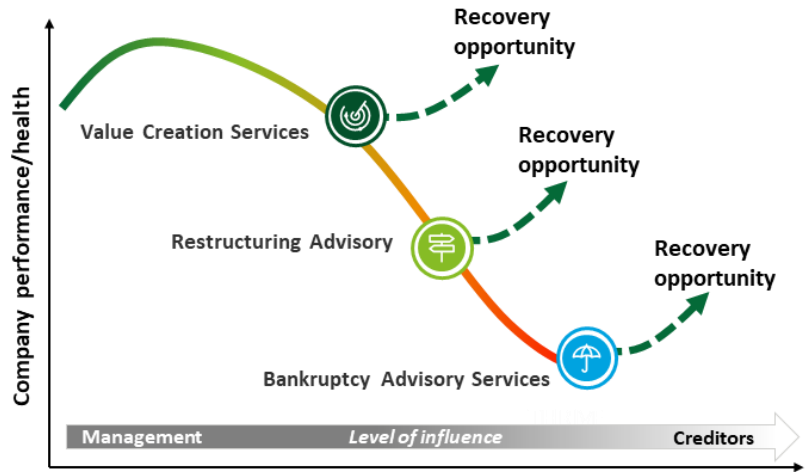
Company performance/health

Recovery opportunity

Value Creation Services

Recovery opportunity

Restructuring Advisory

Recovery opportunity

Bankruptcy Advisory Services

Management

Level of influence

Creditors